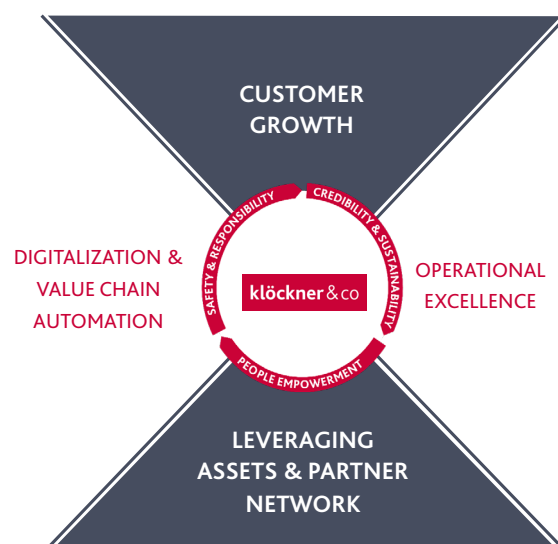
CUSTOMER GROWTH

DIGITALIZATION & VALUE CHAIN AUTOMATION

SAFETY & RESPONSIBILITY

CREDIBILITY & SUSTAINABILITY

klöckner & co

PEOPLE EMPOWERMENT

OPERATIONAL EXCELLENCE

LEVERAGING ASSETS & PARTNER NETWORK